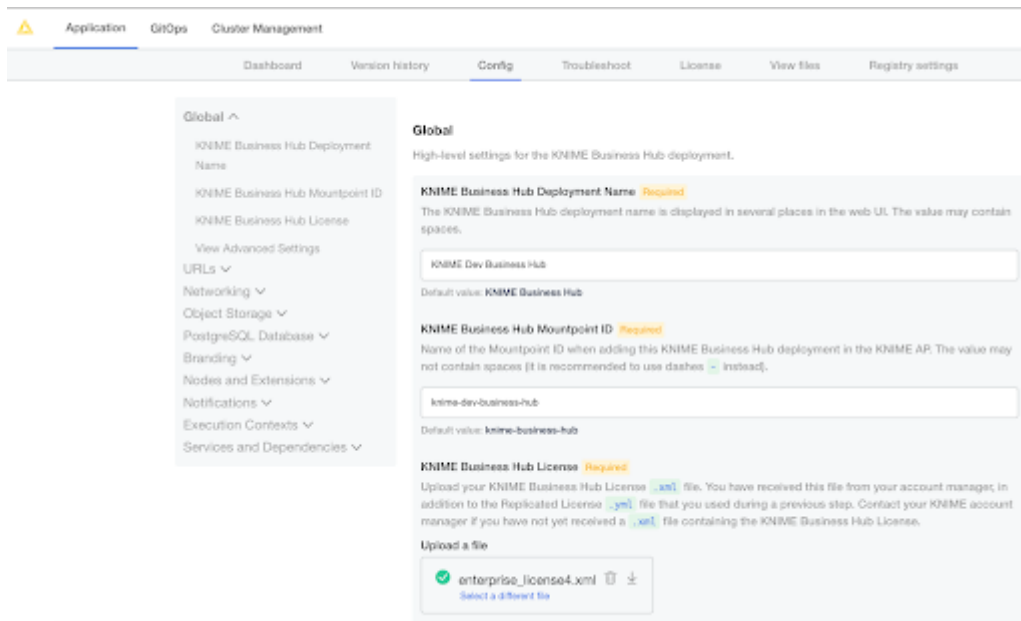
Application GitOps Cluster Management

Dashboard Version history Config Troubleshoot License View files Registry settings

Global ^
KNIME Business Hub Deployment Name
KNIME Business Hub Mountpoint ID
KNIME Business Hub License
View Advanced Settings
URLs
Networking
Object Storage
PostgreSQL Database
Branding
Nodes and Extensions
Notifications
Execution Contexts
Services and Dependencies

Global
High-level settings for the KNIME Business Hub deployment.

KNIME Business Hub Deployment Name Required
The KNIME Business Hub deployment name is displayed in several places in the web UI. The value may contain spaces.

KNIME Dev Business Hub

Default value: KNIME Business Hub

KNIME Business Hub Mountpoint ID Required
Name of the Mountpoint ID when adding this KNIME Business Hub deployment in the KNIME AP. The value may not contain spaces (it is recommended to use dashes - instead).

knime-dev-business-hub

Default value: knime-business-hub

KNIME Business Hub License Required
Upload your KNIME Business Hub License .xml file. You have received this file from your account manager, in addition to the Replicated License .yml file that you used during a previous step. Contact your KNIME account manager if you have not yet received a .xml file containing the KNIME Business Hub License.

Upload a file

enterprise_license4.xml
Select a different file